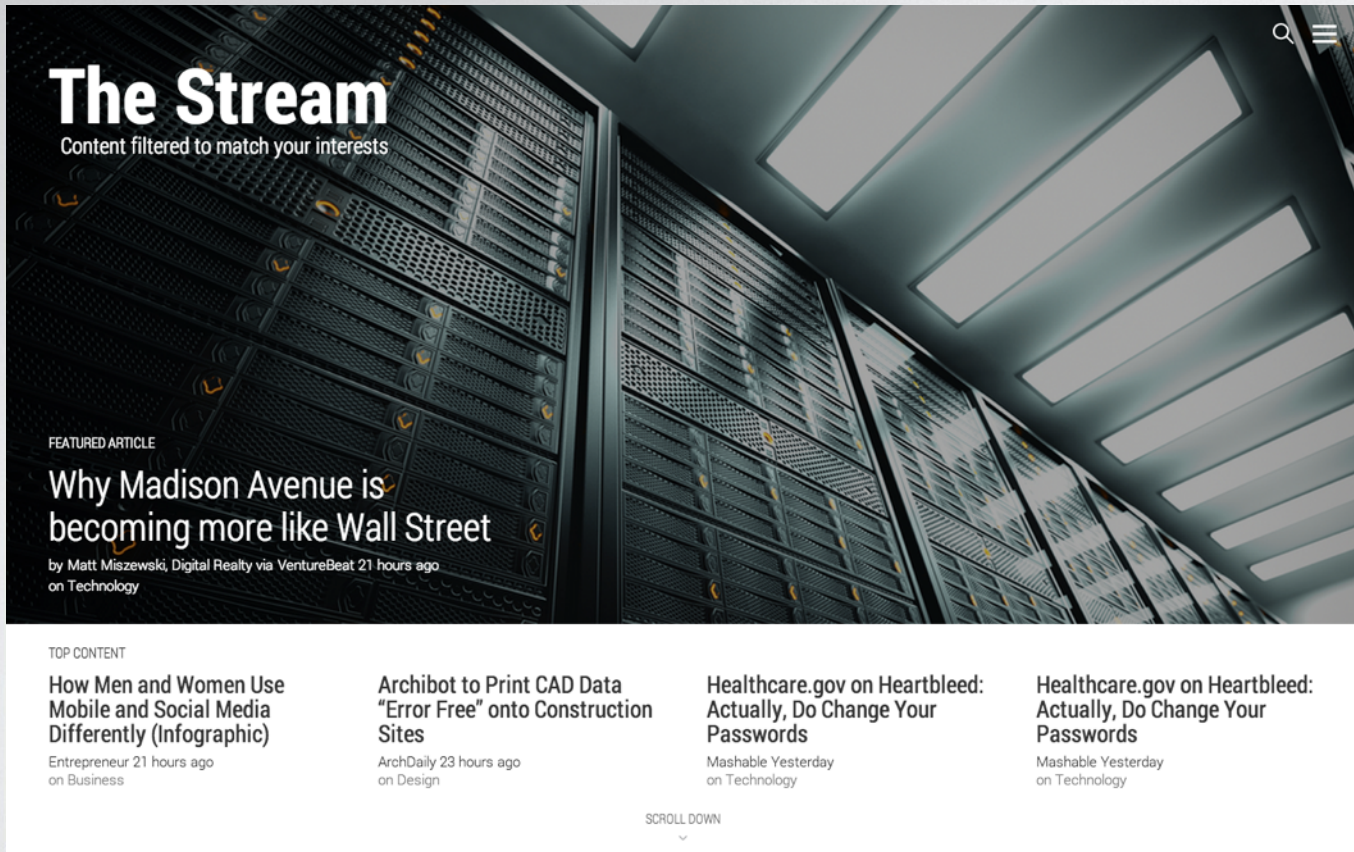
The Stream

Content filtered to match your interests

FEATURED ARTICLE

Why Madison Avenue is becoming more like Wall Street

by Matt Miszewski, Digital Realty via VentureBeat 21 hours ago on Technology

TOP CONTENT

How Men and Women Use Mobile and Social Media Differently (Infographic)

Entrepreneur 21 hours ago on Business

Archibot to Print CAD Data "Error Free" onto Construction Sites

ArchDaily 23 hours ago on Design

Healthcare.gov on Heartbleed: Actually, Do Change Your Passwords

Mashable Yesterday on Technology

Healthcare.gov on Heartbleed: Actually, Do Change Your Passwords

Mashable Yesterday on Technology

SCROLL DOWN